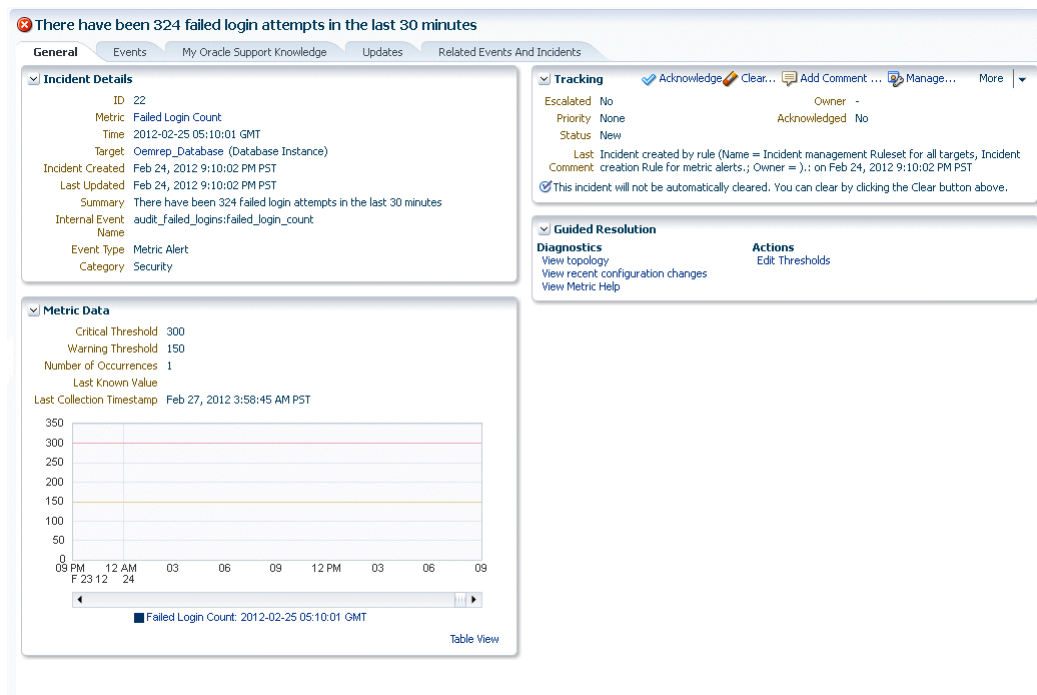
There have been 324 failed login attempts in the last 30 minutes

General | Events | My Oracle Support Knowledge | Updates | Related Events And Incidents

Incident Details

| | |
|---|---|
| ID | 22 |
| Metric | Failed Login Count |
| Time | 2012-02-25 05:10:01 GMT |
| Target | Oemrep_Database (Database Instance) |
| Incident Created | Feb 24, 2012 9:10:02 PM PST |
| Last Updated | Feb 24, 2012 9:10:02 PM PST |
| Summary | There have been 324 failed login attempts in the last 30 minutes |
| Internal Event Name | audit_failed_logins:failed_login_count |
| Event Type | Metric Alert |
| Category | Security |

Metric Data

| | |
|---|---|
| Critical Threshold | 300 |
| Warning Threshold | 150 |
| Number of Occurrences | 1 |
| Last Known Value | |
| Last Collection Timestamp | Feb 27, 2012 3:58:45 AM PST |

350
300
250
200
150
100
50
0
09 PM F 23 12 AM 12 24 03 06 09 12 PM 03 06 09

Failed Login Count: 2012-02-25 05:10:01 GMT

Table View

Tracking Acknowledge Clear... Add Comment ... Manage... More

Escalated No
Priority None
Status New
Owner -
Acknowledged No
Last Comment Incident created by rule (Name = Incident management Ruleset for all targets, Incident creation Rule for metric alerts.; Owner = ).: on Feb 24, 2012 9:10:02 PM PST

This incident will not be automatically cleared. You can clear by clicking the Clear button above.

Guided Resolution

Diagnostics
View topology
View recent configuration changes
View Metric Help

Actions
Edit Thresholds